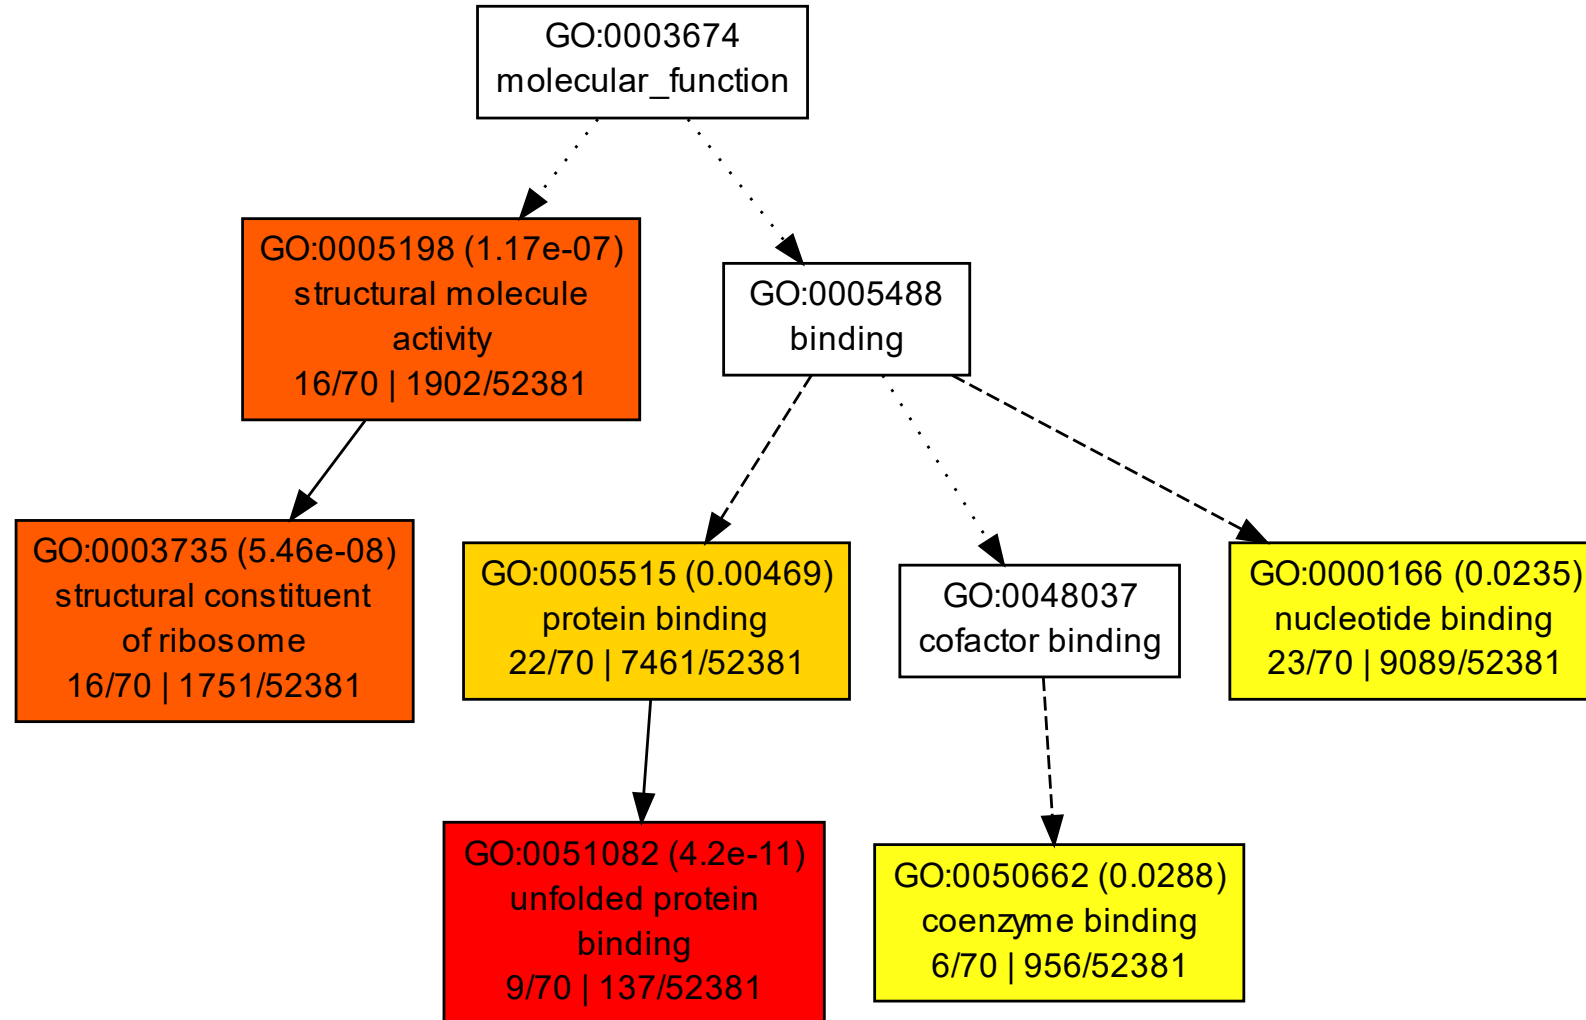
GO:0003674
molecular_function

GO:0005198 (1.17e-07)
structural molecule activity
16/70 | 1902/52381

GO:0005488
binding

GO:0003735 (5.46e-08)
structural constituent of ribosome
16/70 | 1751/52381

GO:0005515 (0.00469)
protein binding
22/70 | 7461/52381

GO:0048037
cofactor binding

GO:0000166 (0.0235)
nucleotide binding
23/70 | 9089/52381

GO:0051082 (4.2e-11)
unfolded protein binding
9/70 | 137/52381

GO:0050662 (0.0288)
coenzyme binding
6/70 | 956/52381